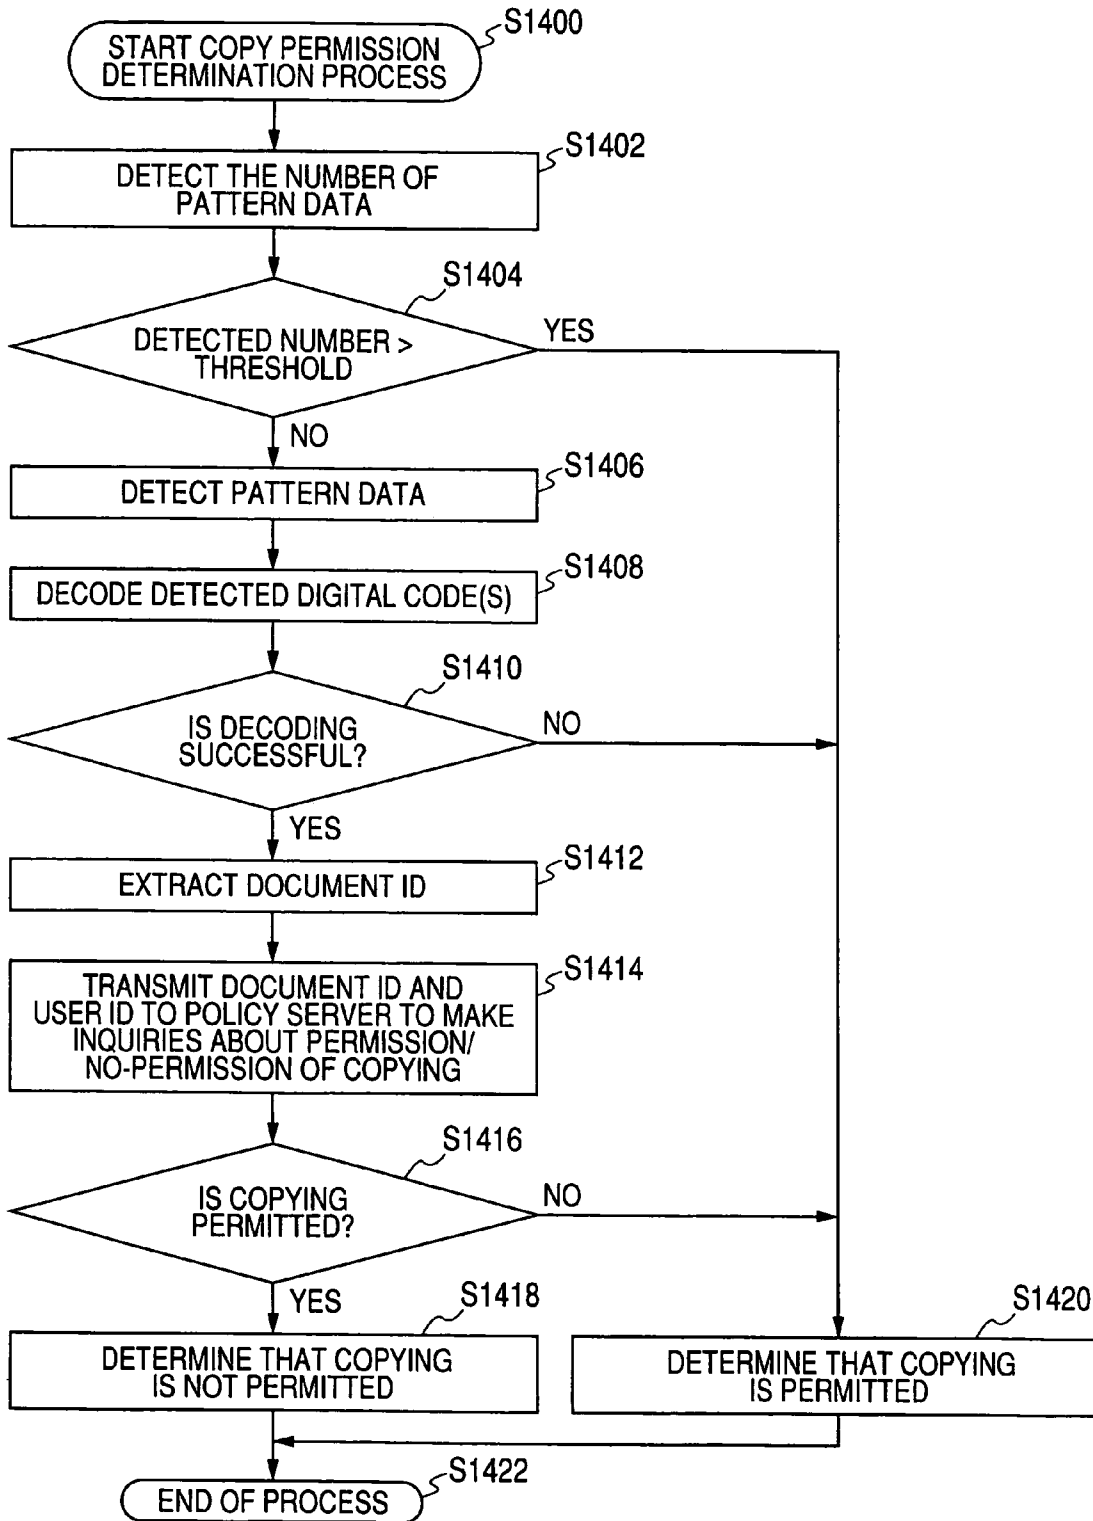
START COPY PERMISSION DETERMINATION PROCESS
S1400

DETECT THE NUMBER OF PATTERN DATA
S1402

S1404
DETECTED NUMBER > THRESHOLD
YES
NO

DETECT PATTERN DATA
S1406

DECODE DETECTED DIGITAL CODE(S)
S1408

S1410
IS DECODING SUCCESSFUL?
NO
YES

EXTRACT DOCUMENT ID
S1412

TRANSMIT DOCUMENT ID AND USER ID TO POLICY SERVER TO MAKE INQUIRIES ABOUT PERMISSION/ NO-PERMISSION OF COPYING
S1414

S1416
IS COPYING PERMITTED?
NO
YES

S1418
DETERMINE THAT COPYING IS NOT PERMITTED

S1420
DETERMINE THAT COPYING IS PERMITTED

END OF PROCESS
S1422